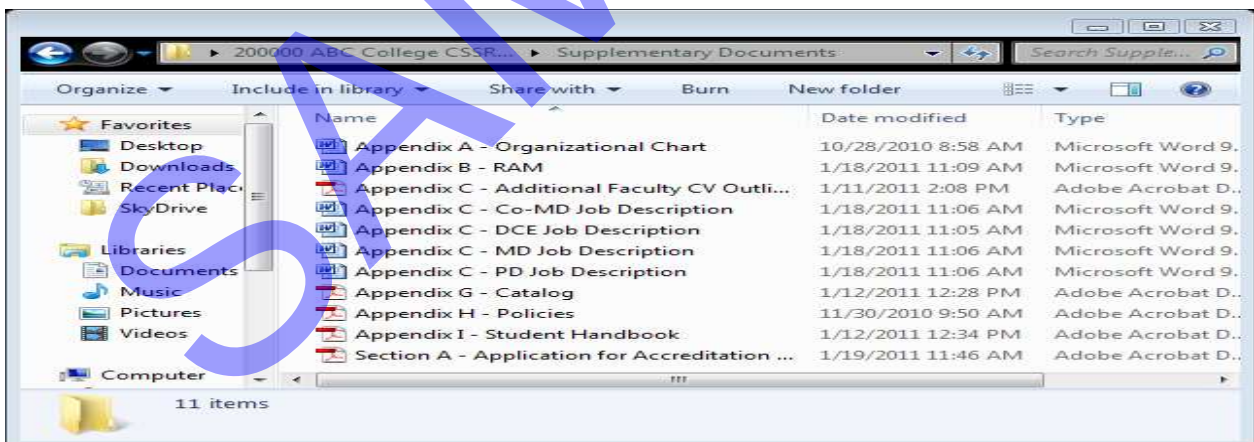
▸ 200000 ABC College CSSR... ▸ Supplementary Documents

Search Supple...

Organize ▾ Include in library ▾ Share with ▾ Burn New folder

Favorites
Desktop
Downloads
Recent Plac
SkyDrive

Libraries
Documents
Music
Pictures
Videos

Computer

| Name | Date modified | Type |
|---|---|---|
| Appendix A - Organizational Chart | 10/28/2010 8:58 AM | Microsoft Word 9. |
| Appendix B - RAM | 1/18/2011 11:09 AM | Microsoft Word 9. |
| Appendix C - Additional Faculty CV Outli... | 1/11/2011 2:08 PM | Adobe Acrobat D... |
| Appendix C - Co-MD Job Description | 1/18/2011 11:06 AM | Microsoft Word 9. |
| Appendix C - DCE Job Description | 1/18/2011 11:05 AM | Microsoft Word 9. |
| Appendix C - MD Job Description | 1/18/2011 11:06 AM | Microsoft Word 9. |
| Appendix C - PD Job Description | 1/18/2011 11:06 AM | Microsoft Word 9. |
| Appendix G - Catalog | 1/12/2011 12:28 PM | Adobe Acrobat D... |
| Appendix H - Policies | 11/30/2010 9:50 AM | Adobe Acrobat D... |
| Appendix I - Student Handbook | 1/12/2011 12:34 PM | Adobe Acrobat D... |
| Section A - Application for Accreditation ... | 1/19/2011 11:46 AM | Adobe Acrobat D... |

11 items

SAM